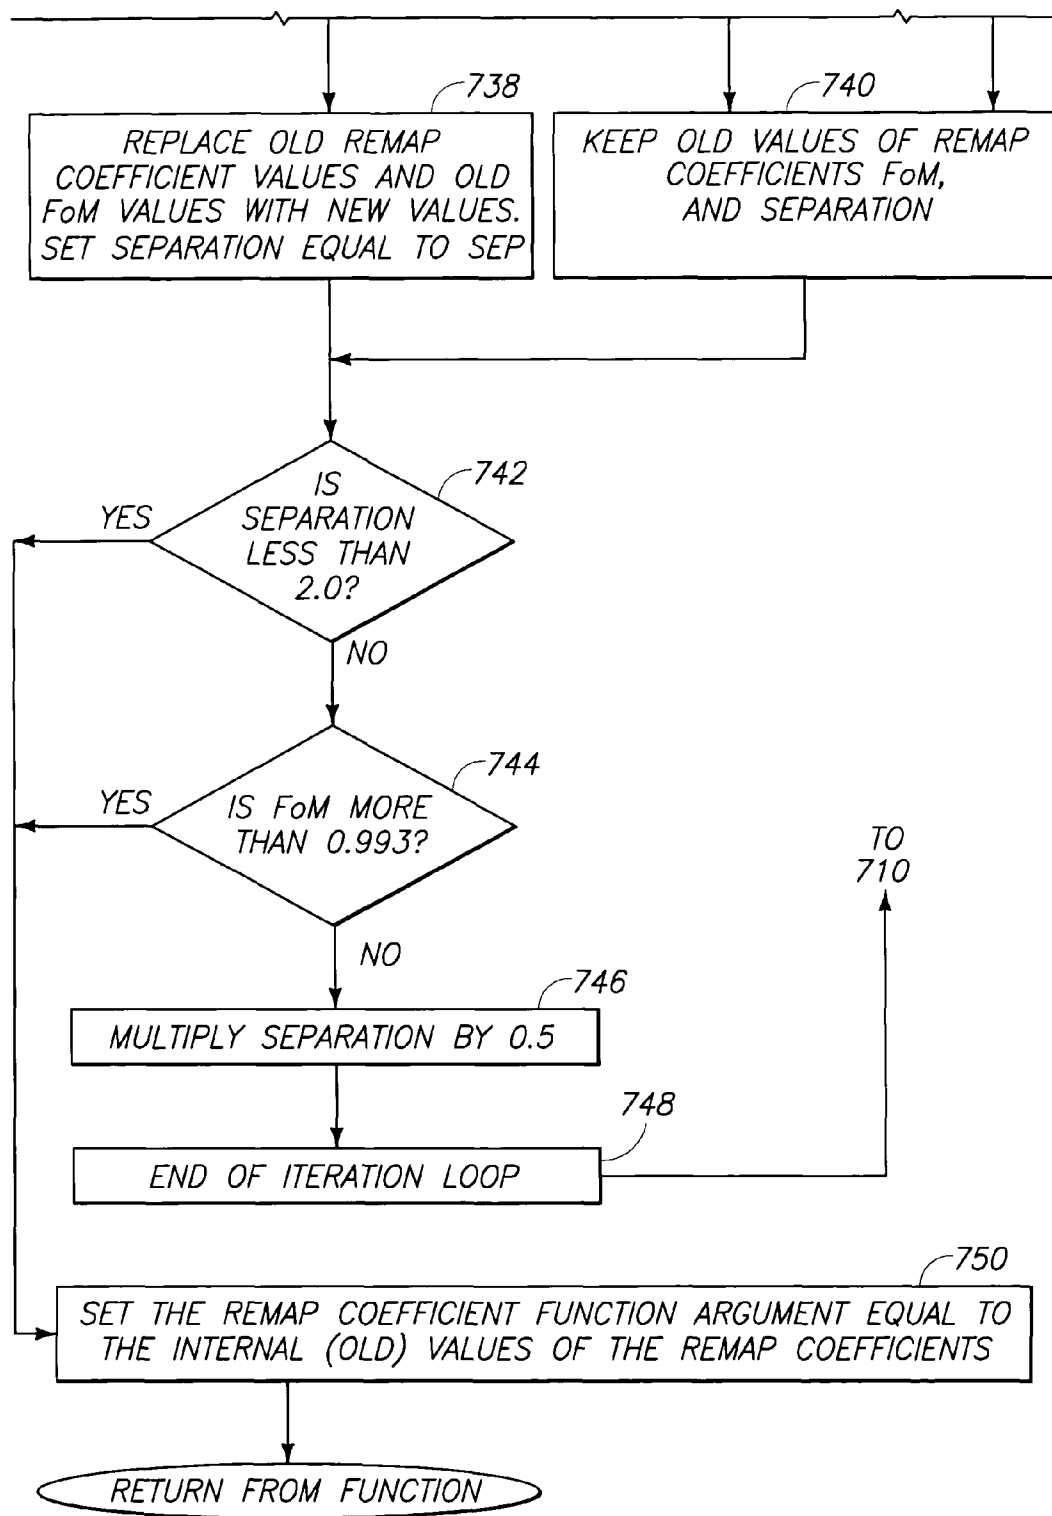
738

REPLACE OLD REMAP COEFFICIENT VALUES AND OLD FoM VALUES WITH NEW VALUES. SET SEPARATION EQUAL TO SEP

740

KEEP OLD VALUES OF REMAP COEFFICIENTS FoM, AND SEPARATION

742

IS SEPARATION LESS THAN 2.0?

YES

NO

744

IS FoM MORE THAN 0.993?

YES

NO

TO 710

746

MULTIPLY SEPARATION BY 0.5

748

END OF ITERATION LOOP

750

SET THE REMAP COEFFICIENT FUNCTION ARGUMENT EQUAL TO THE INTERNAL (OLD) VALUES OF THE REMAP COEFFICIENTS

RETURN FROM FUNCTION